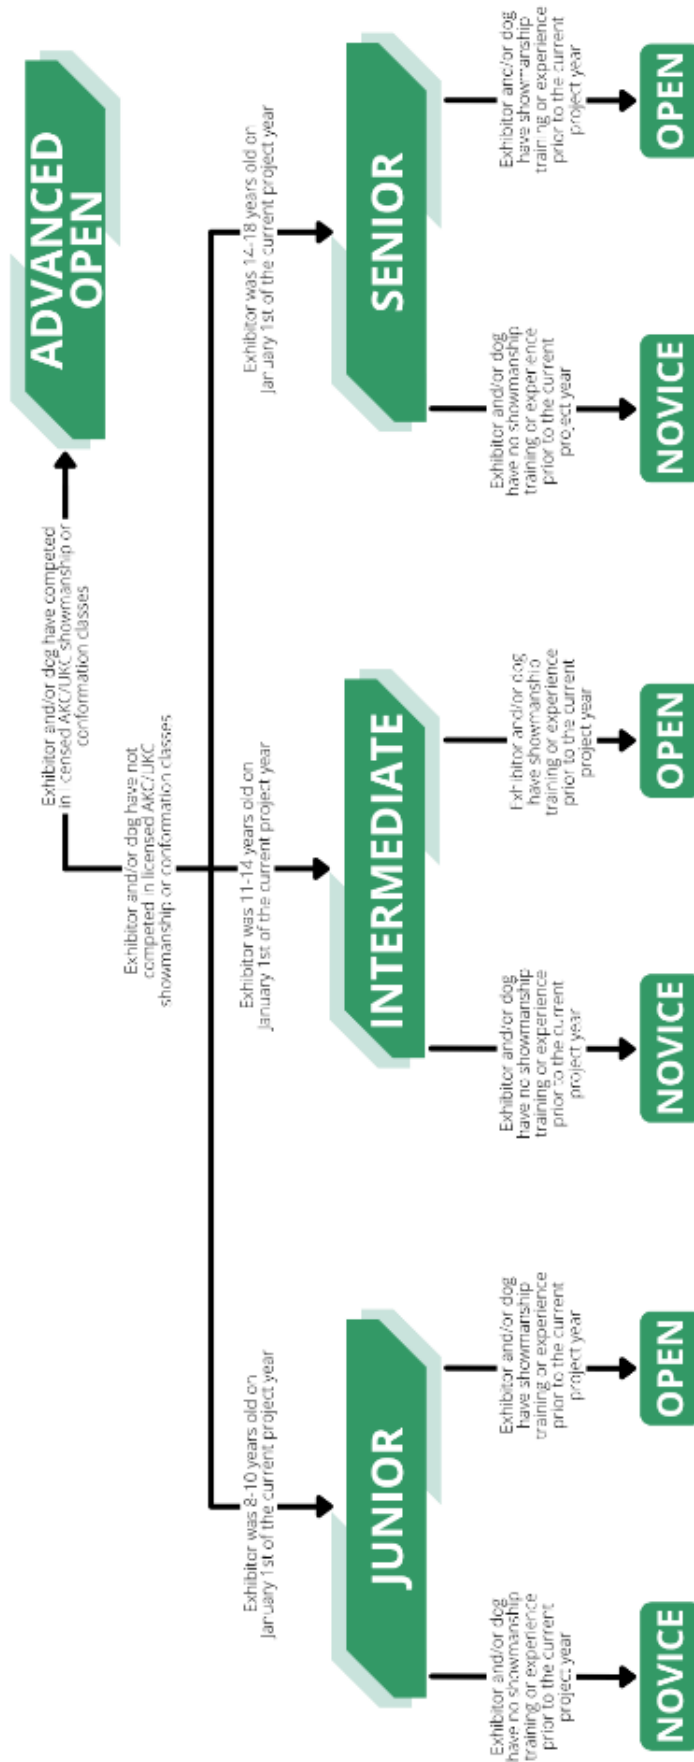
ADVANCED OPEN

Exhibitor and/or dog have competed in licensed AKC/UKC showmanship or conformation classes

Exhibitor and/or dog have not competed in licensed AKC/UKC showmanship or conformation classes

Exhibitor was 8-10 years old on January 1st of the current project year

JUNIOR

Exhibitor and/or dog have no showmanship training or experience prior to the current project year

NOVICE

Exhibitor and/or dog have showmanship training or experience prior to the current project year

OPEN

Exhibitor was 11-14 years old on January 1st of the current project year

INTERMEDIATE

Exhibitor and/or dog have no showmanship training or experience prior to the current project year

NOVICE

Exhibitor and/or dog have showmanship training or experience prior to the current project year

OPEN

Exhibitor was 14-18 years old on January 1st of the current project year

SENIOR

Exhibitor and/or dog have no showmanship training or experience prior to the current project year

NOVICE

Exhibitor and/or dog have showmanship training or experience prior to the current project year

OPEN